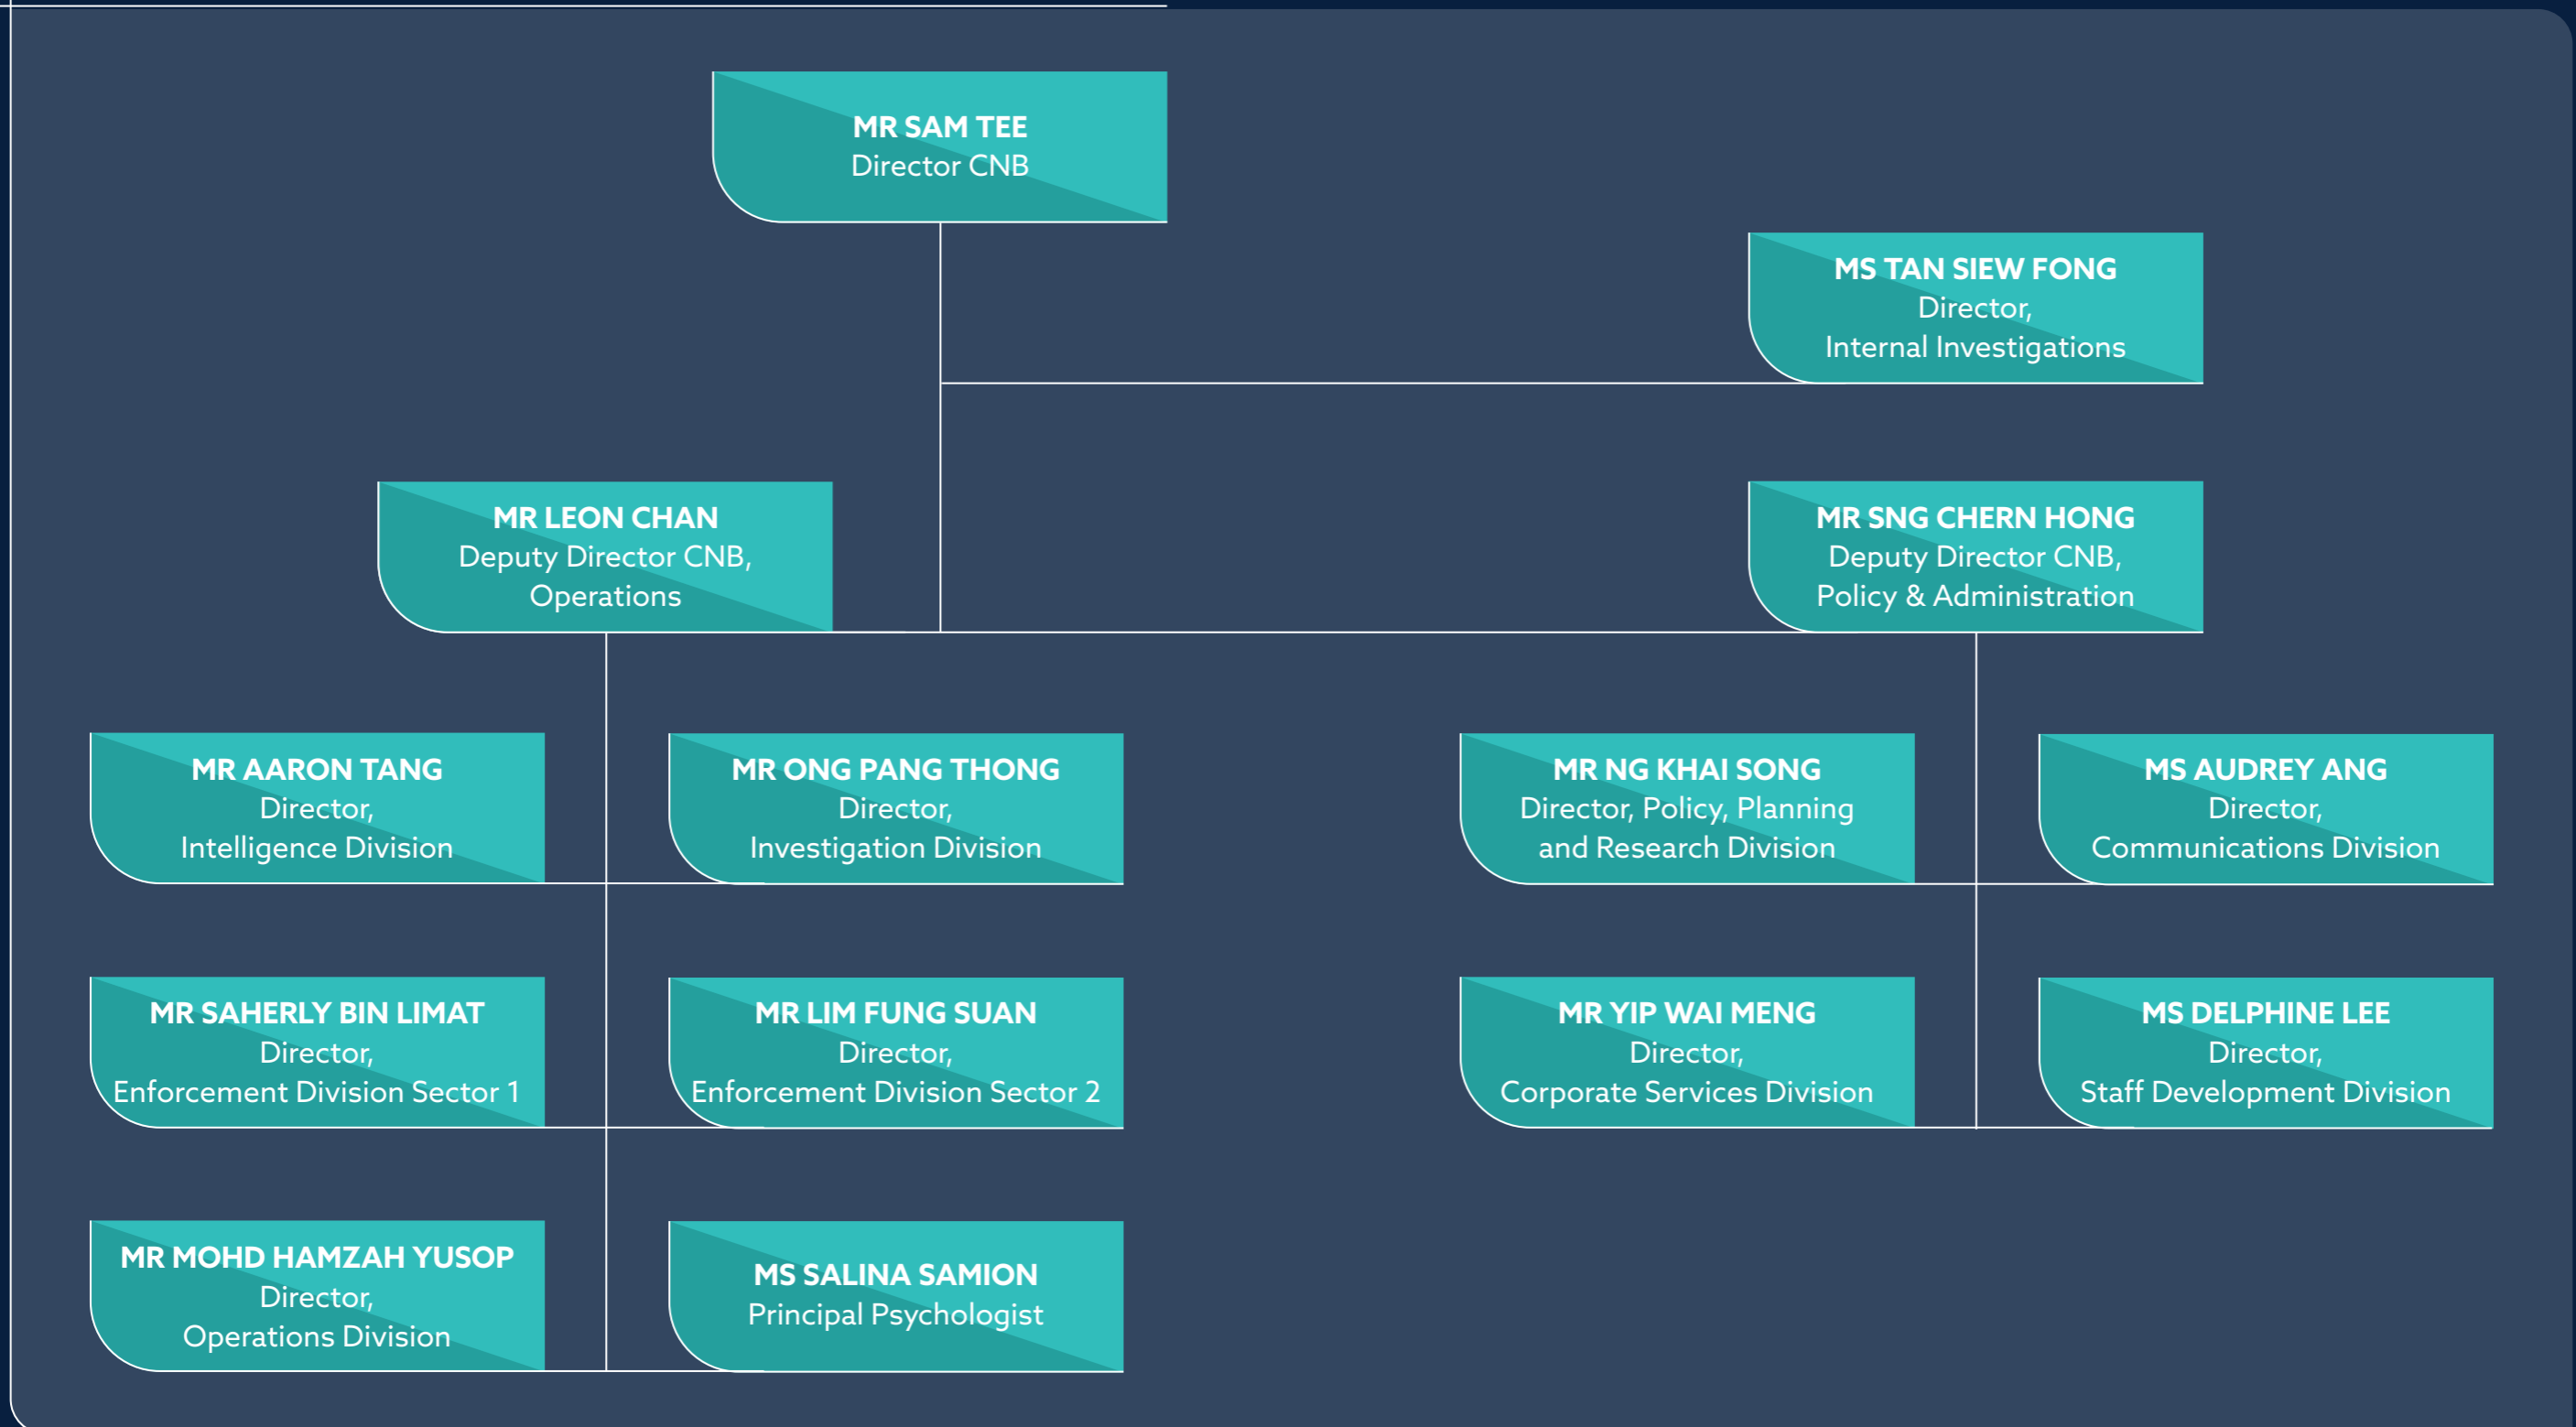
MR SAM TEE
Director CNB

MS TAN SIEW FONG
Director,
Internal Investigations

MR LEON CHAN
Deputy Director CNB,
Operations

MR SNG CHERN HONG
Deputy Director CNB,
Policy & Administration

MR AARON TANG
Director,
Intelligence Division

MR ONG PANG THONG
Director,
Investigation Division

MR NG KHAI SONG
Director, Policy, Planning and Research Division

MS AUDREY ANG
Director,
Communications Division

MR SAHERLY BIN LIMAT
Director,
Enforcement Division Sector 1

MR LIM FUNG SUAN
Director,
Enforcement Division Sector 2

MR YIP WAI MENG
Director,
Corporate Services Division

MS DELPHINE LEE
Director,
Staff Development Division

MR MOHD HAMZAH YUSOP
Director,
Operations Division

MS SALINA SAMION
Principal Psychologist